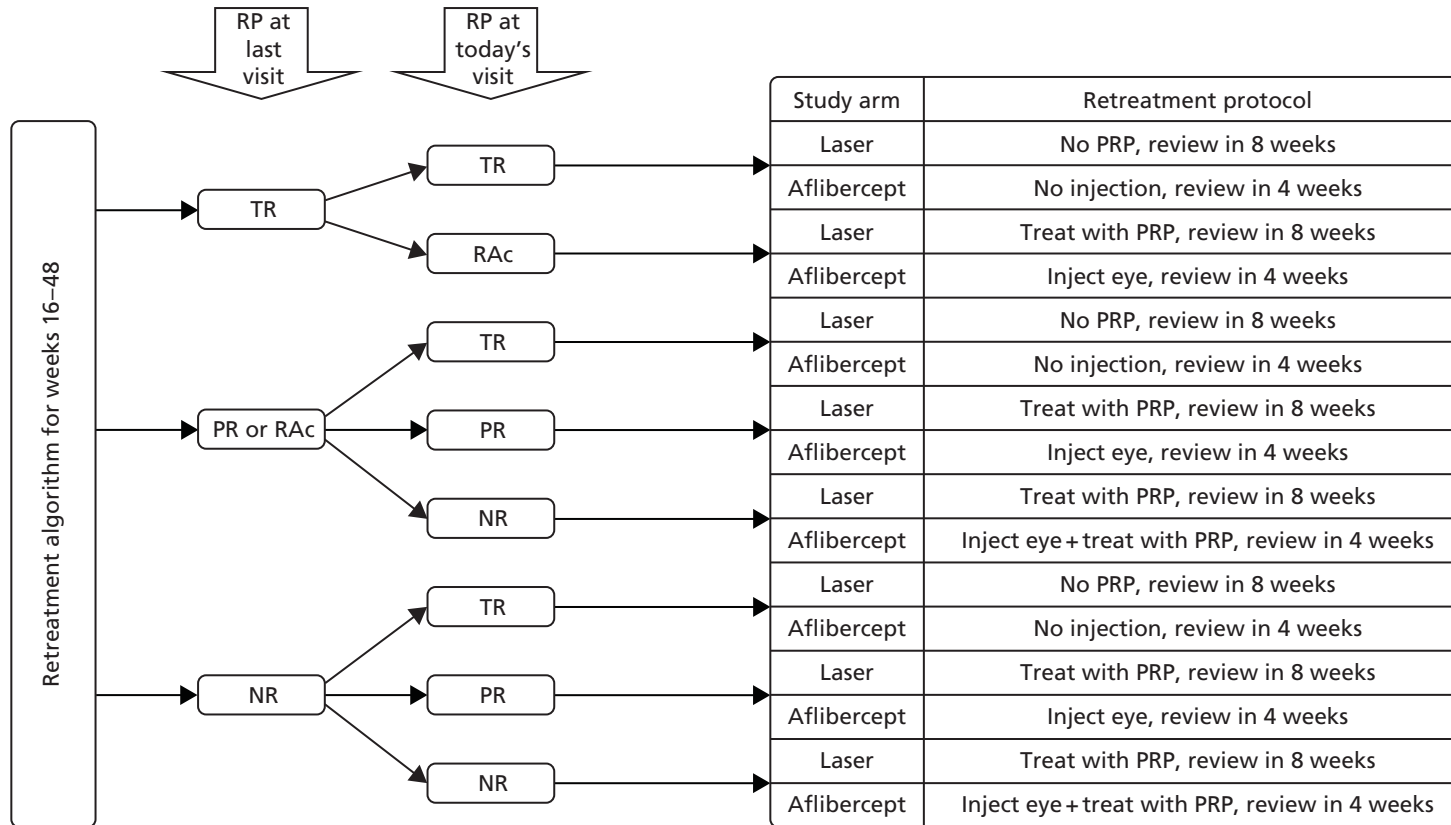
RP at last visit

RP at today's visit

Retreatment algorithm for weeks 16–48

TR
PR or RAc
NR

TR
RAc
TR
PR
NR
TR
PR
NR

| Study arm | Retreatment protocol |
|---|---|
| Laser | No PRP, review in 8 weeks |
| Aflibercept | No injection, review in 4 weeks |
| Laser | Treat with PRP, review in 8 weeks |
| Aflibercept | Inject eye, review in 4 weeks |
| Laser | No PRP, review in 8 weeks |
| Aflibercept | No injection, review in 4 weeks |
| Laser | Treat with PRP, review in 8 weeks |
| Aflibercept | Inject eye, review in 4 weeks |
| Laser | Treat with PRP, review in 8 weeks |
| Aflibercept | Inject eye + treat with PRP, review in 4 weeks |
| Laser | No PRP, review in 8 weeks |
| Aflibercept | No injection, review in 4 weeks |
| Laser | Treat with PRP, review in 8 weeks |
| Aflibercept | Inject eye, review in 4 weeks |
| Laser | Treat with PRP, review in 8 weeks |
| Aflibercept | Inject eye + treat with PRP, review in 4 weeks |